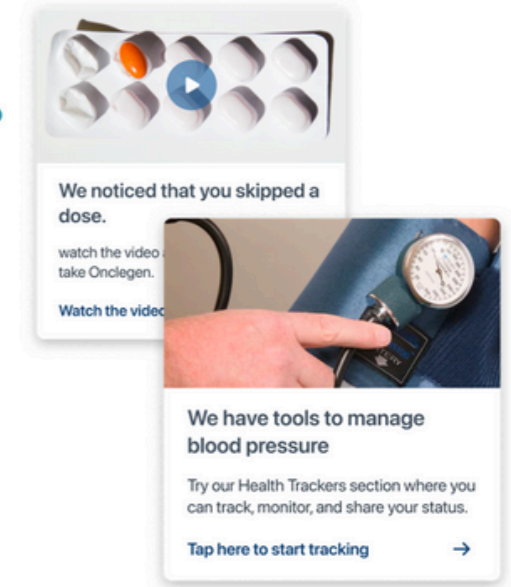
We noticed that you skipped a dose.

watch the video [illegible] take Onclegen.

Watch the vide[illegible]

We have tools to manage blood pressure

Try our Health Trackers section where you can track, monitor, and share your status.

Tap here to start tracking →